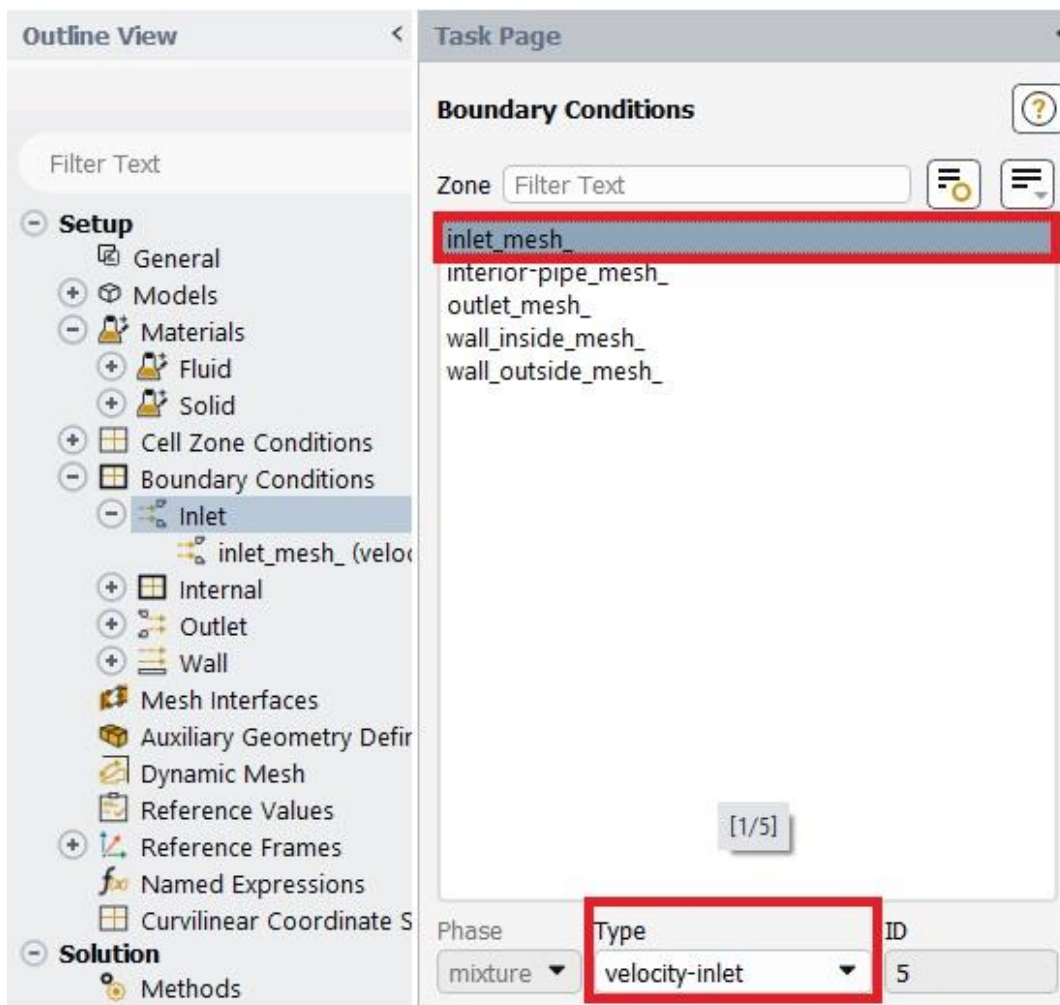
Outline View

Filter Text

Setup
General
Models
Materials
Fluid
Solid
Cell Zone Conditions
Boundary Conditions
Inlet
inlet_mesh_ (veloc
Internal
Outlet
Wall
Mesh Interfaces
Auxiliary Geometry Defir
Dynamic Mesh
Reference Values
Reference Frames
Named Expressions
Curvilinear Coordinate S
Solution
Methods

Task Page

Boundary Conditions

Zone Filter Text

inlet_mesh_
interior-pipe_mesh_
outlet_mesh_
wall_inside_mesh_
wall_outside_mesh_

[1/5]

Phase
mixture

Type
velocity-inlet

ID
5